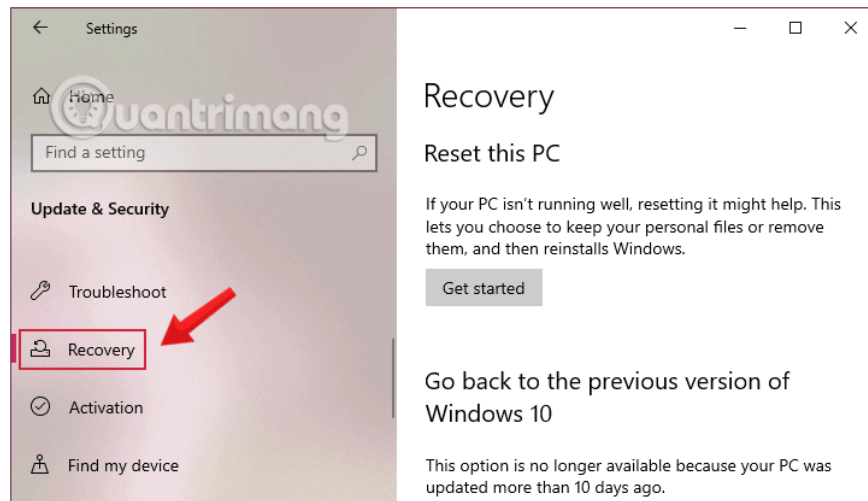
Settings

Home

Quantrimang

Find a setting

Update & Security

Troubleshoot

Recovery

Activation

Find my device

Recovery

Reset this PC

If your PC isn't running well, resetting it might help. This lets you choose to keep your personal files or remove them, and then reinstalls Windows.

Get started

Go back to the previous version of Windows 10

This option is no longer available because your PC was updated more than 10 days ago.